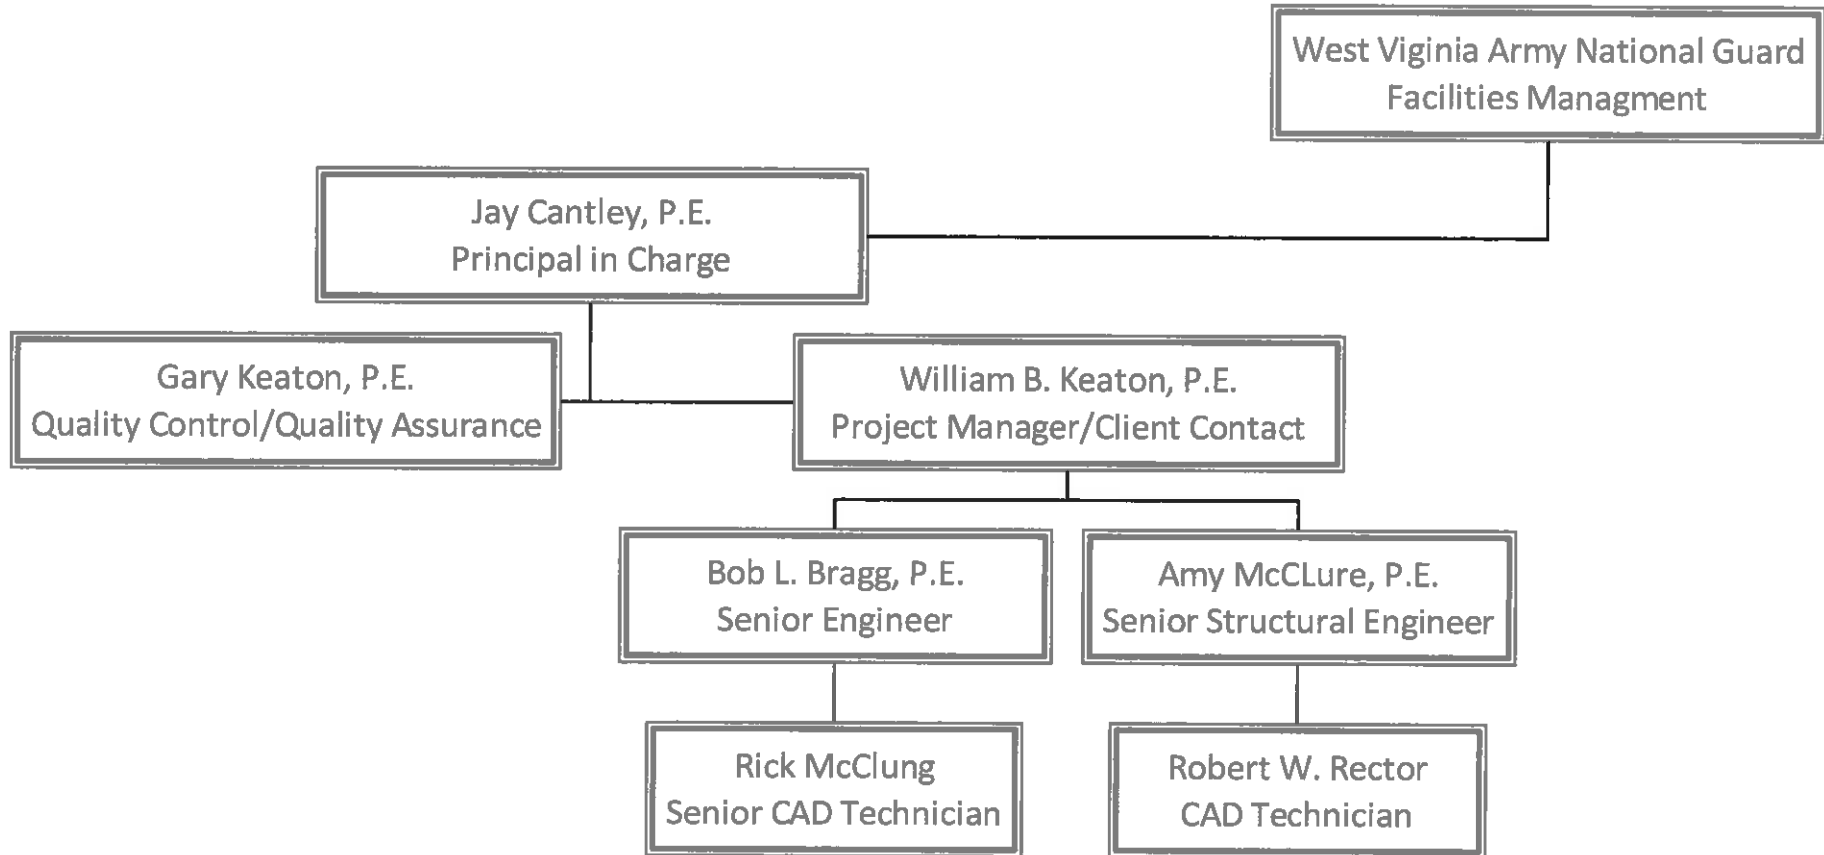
West Viginia Army National Guard
Facilities Managment

Jay Cantley, P.E.
Principal in Charge

Gary Keaton, P.E.
Quality Control/Quality Assurance

William B. Keaton, P.E.
Project Manager/Client Contact

Bob L. Bragg, P.E.
Senior Engineer

Amy McCLure, P.E.
Senior Structural Engineer

Rick McClung
Senior CAD Technician

Robert W. Rector
CAD Technician